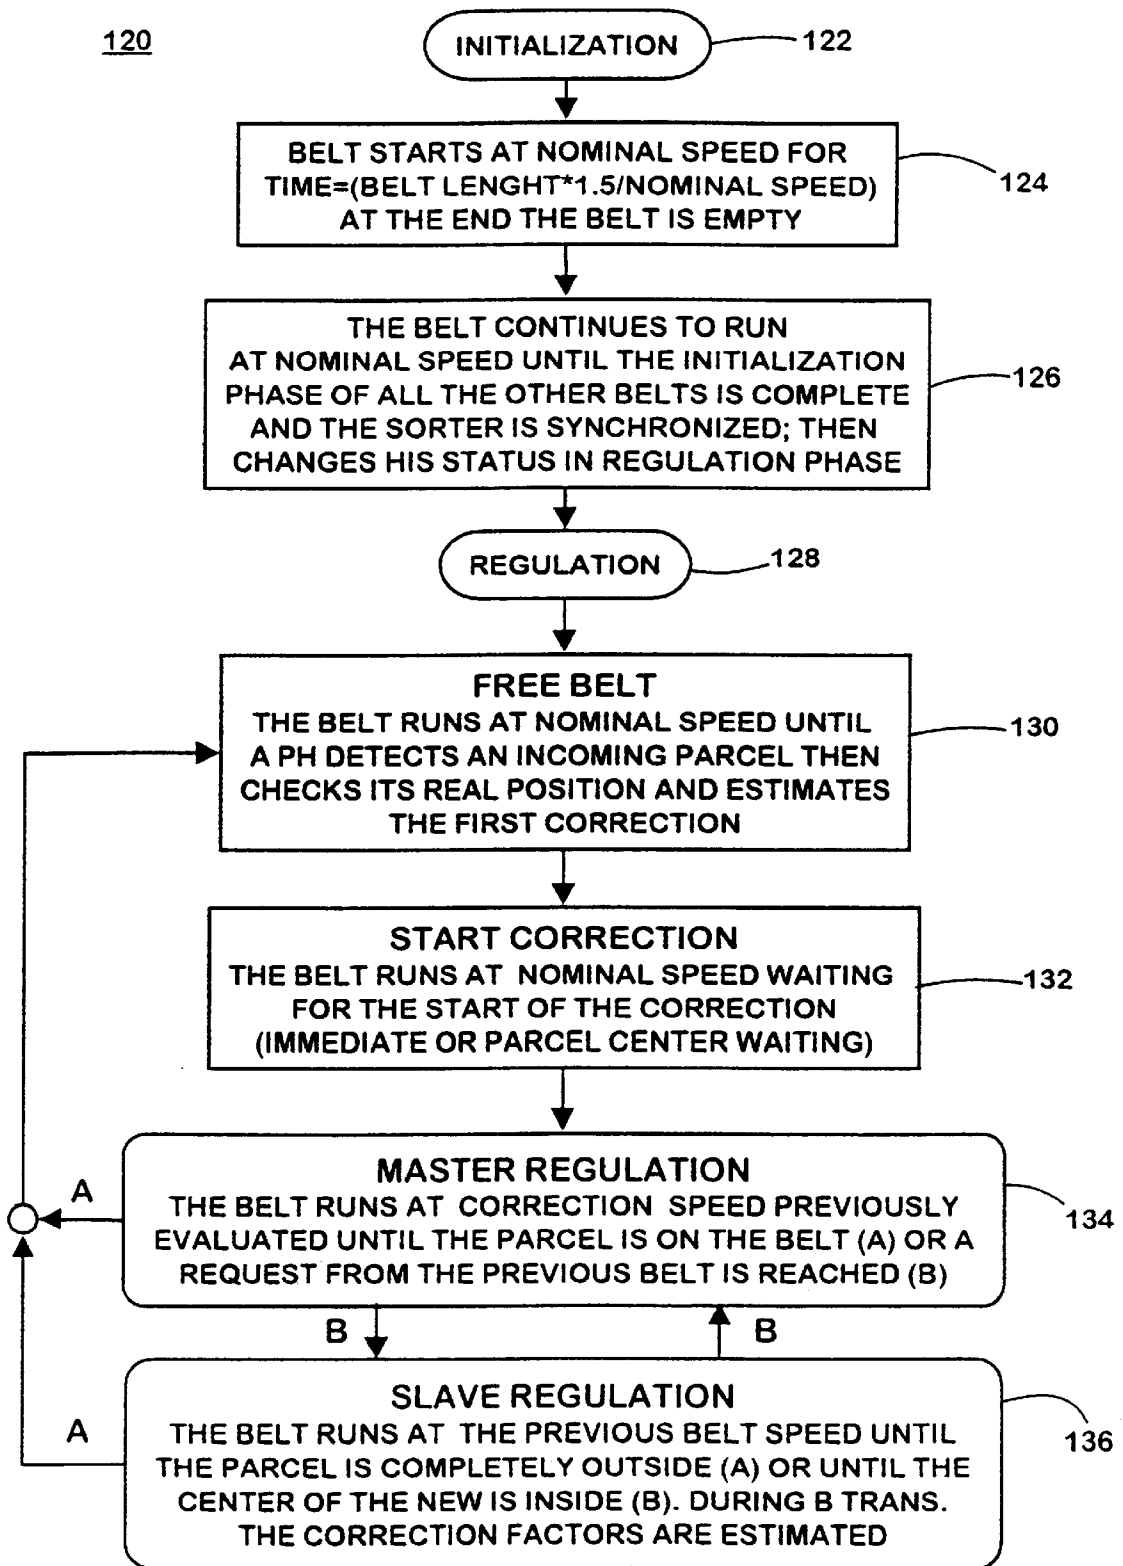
120

INITIALIZATION 122

BELT STARTS AT NOMINAL SPEED FOR TIME=(BELT LENGHT*1.5/NOMINAL SPEED) AT THE END THE BELT IS EMPTY 124

THE BELT CONTINUES TO RUN AT NOMINAL SPEED UNTIL THE INITIALIZATION PHASE OF ALL THE OTHER BELTS IS COMPLETE AND THE SORTER IS SYNCHRONIZED; THEN CHANGES HIS STATUS IN REGULATION PHASE 126

REGULATION 128

FREE BELT
THE BELT RUNS AT NOMINAL SPEED UNTIL A PH DETECTS AN INCOMING PARCEL THEN CHECKS ITS REAL POSITION AND ESTIMATES THE FIRST CORRECTION 130

START CORRECTION
THE BELT RUNS AT NOMINAL SPEED WAITING FOR THE START OF THE CORRECTION (IMMEDIATE OR PARCEL CENTER WAITING) 132

A

MASTER REGULATION
THE BELT RUNS AT CORRECTION SPEED PREVIOUSLY EVALUATED UNTIL THE PARCEL IS ON THE BELT (A) OR A REQUEST FROM THE PREVIOUS BELT IS REACHED (B) 134

B B

A

SLAVE REGULATION
THE BELT RUNS AT THE PREVIOUS BELT SPEED UNTIL THE PARCEL IS COMPLETELY OUTSIDE (A) OR UNTIL THE CENTER OF THE NEW IS INSIDE (B). DURING B TRANS. THE CORRECTION FACTORS ARE ESTIMATED 136